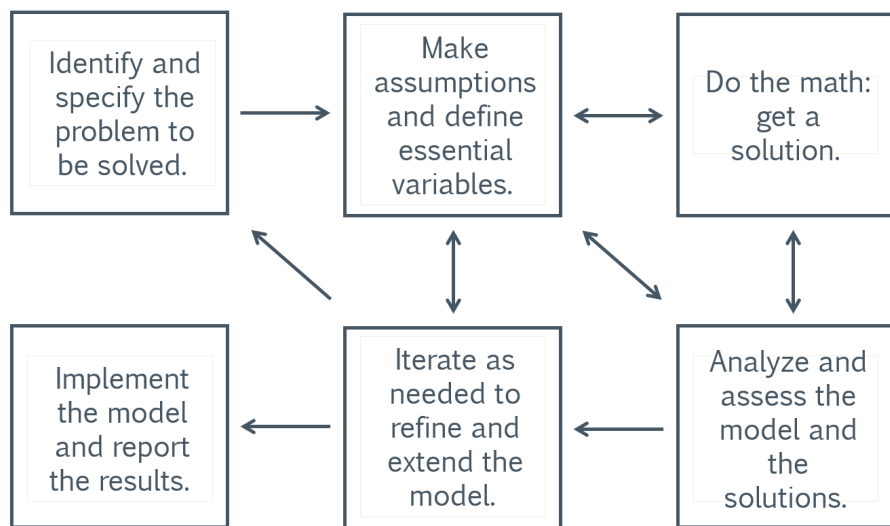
Identify and specify the problem to be solved.

Make assumptions and define essential variables.

Do the math: get a solution.

Implement the model and report the results.

Iterate as needed to refine and extend the model.

Analyze and assess the model and the solutions.